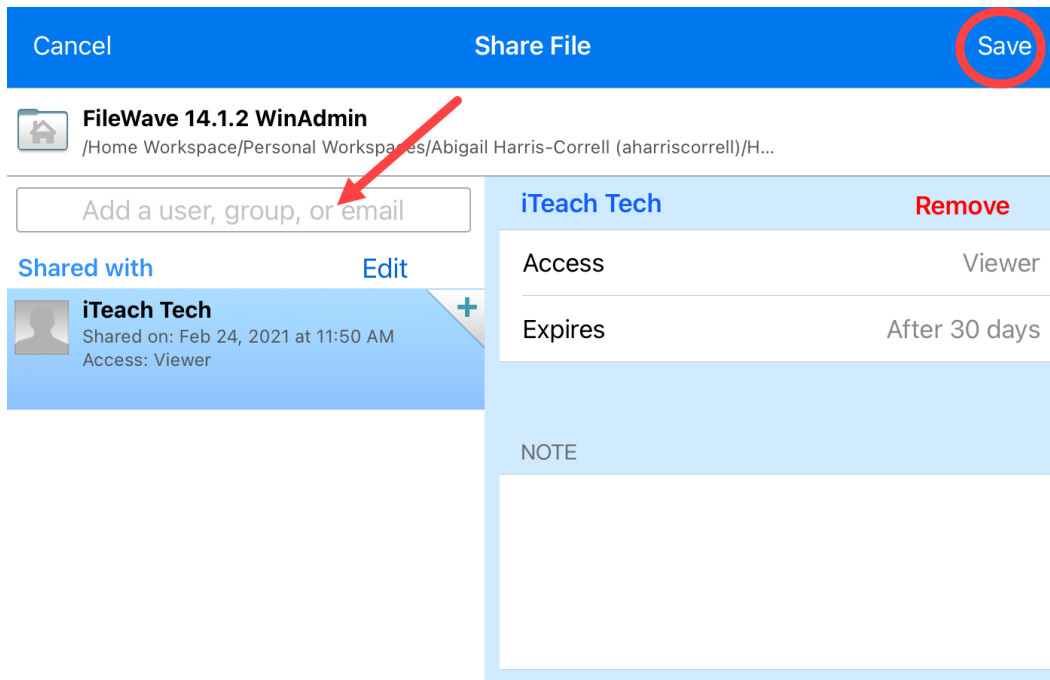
Cancel
Share File
Save

FileWave 14.1.2 WinAdmin
/Home Workspace/Personal Workspaces/Abigail Harris-Correll (aharriscorrell)/H...

Add a user, group, or email

Shared with
Edit

iTeach Tech
Shared on: Feb 24, 2021 at 11:50 AM
Access: Viewer

+

iTeach Tech
Remove

| Access | Viewer |
|---|---|
| Expires | After 30 days |

NOTE